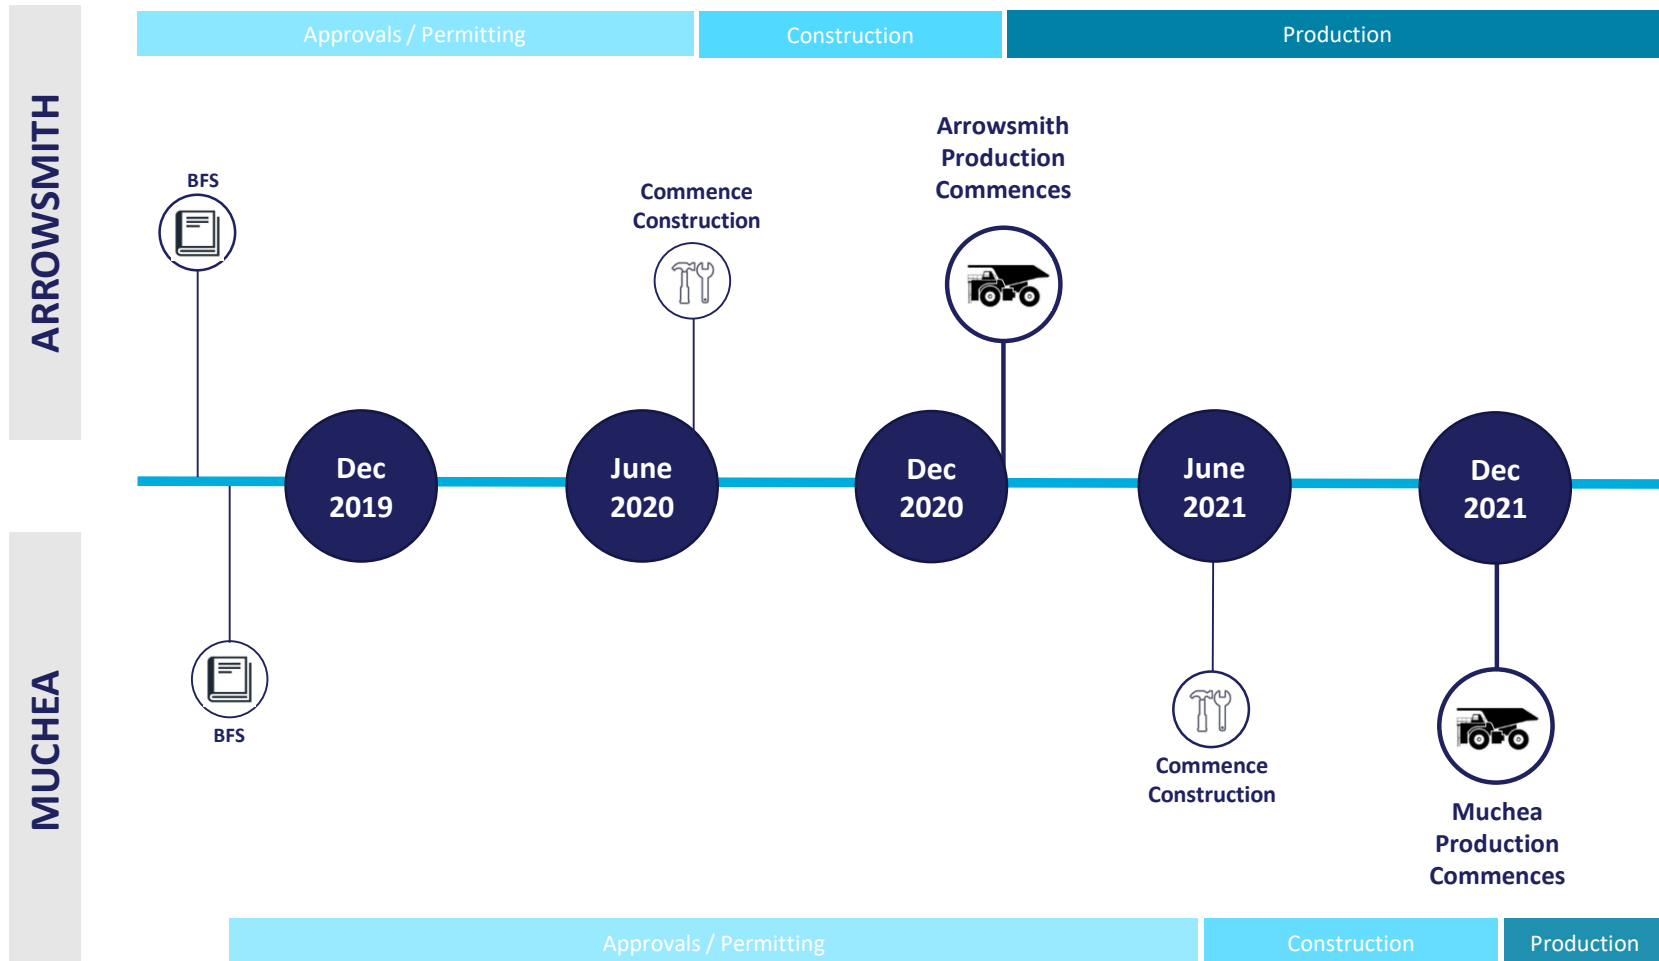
ARROWSMITH

Approvals / Permitting | Construction | Production

BFS

Commence Construction

Arrowsmith Production Commences

Dec 2019

June 2020

Dec 2020

June 2021

Dec 2021

BFS

Commence Construction

Muchea Production Commences

MUCHEA

Approvals / Permitting | Construction | Production